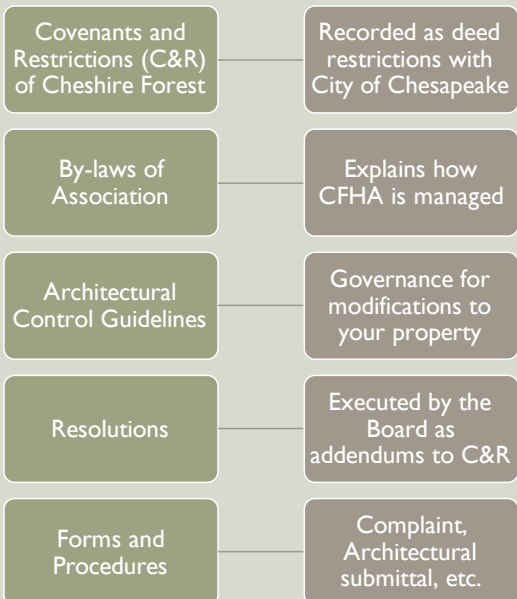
Covenants and Restrictions (C&R) of Cheshire Forest

Recorded as deed restrictions with City of Chesapeake

By-laws of Association

Explains how CFHA is managed

Architectural Control Guidelines

Governance for modifications to your property

Resolutions

Executed by the Board as addendums to C&R

Forms and Procedures

Complaint, Architectural submittal, etc.